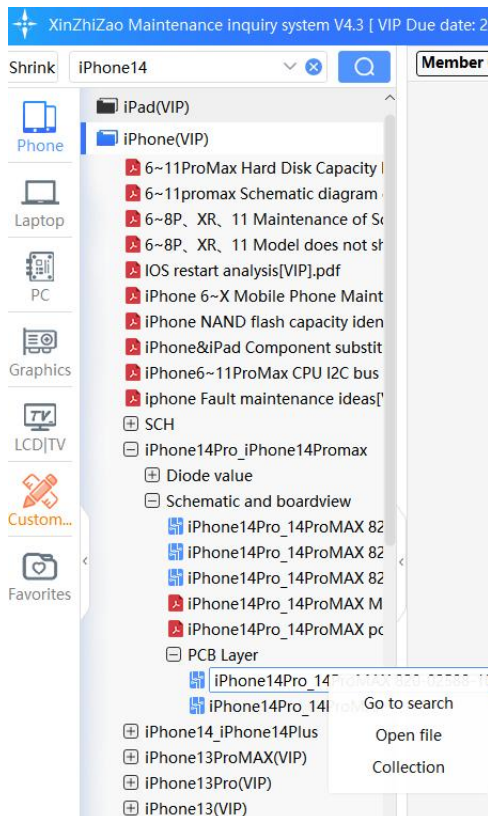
XinZhiZao Maintenance inquiry system V4.3 [ VIP Due date: 2

Shrink iPhone14

Member

Phone
Laptop
PC
Graphics
LCD|TV
Custom...
Favorites

iPad(VIP)
iPhone(VIP)
6~11ProMax Hard Disk Capacity I
6~11promax Schematic diagram
6~8P、XR、11 Maintenance of Sc
6~8P、XR、11 Model does not sh
IOS restart analysis[VIP].pdf
iPhone 6~X Mobile Phone Maint
iPhone NAND flash capacity iden
iPhone&iPad Component substit
iPhone6~11ProMax CPU I2C bus
iphone Fault maintenance ideas[
SCH
iPhone14Pro_iPhone14Promax
Diode value
Schematic and boardview
iPhone14Pro_14ProMAX 82
iPhone14Pro_14ProMAX 82
iPhone14Pro_14ProMAX 82
iPhone14Pro_14ProMAX M
iPhone14Pro_14ProMAX pc
PCB Layer
iPhone14Pro_14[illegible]
iPhone14Pro_14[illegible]
Go to search
Open file
Collection
iPhone14_iPhone14Plus
iPhone13ProMAX(VIP)
iPhone13Pro(VIP)
iPhone13(VIP)